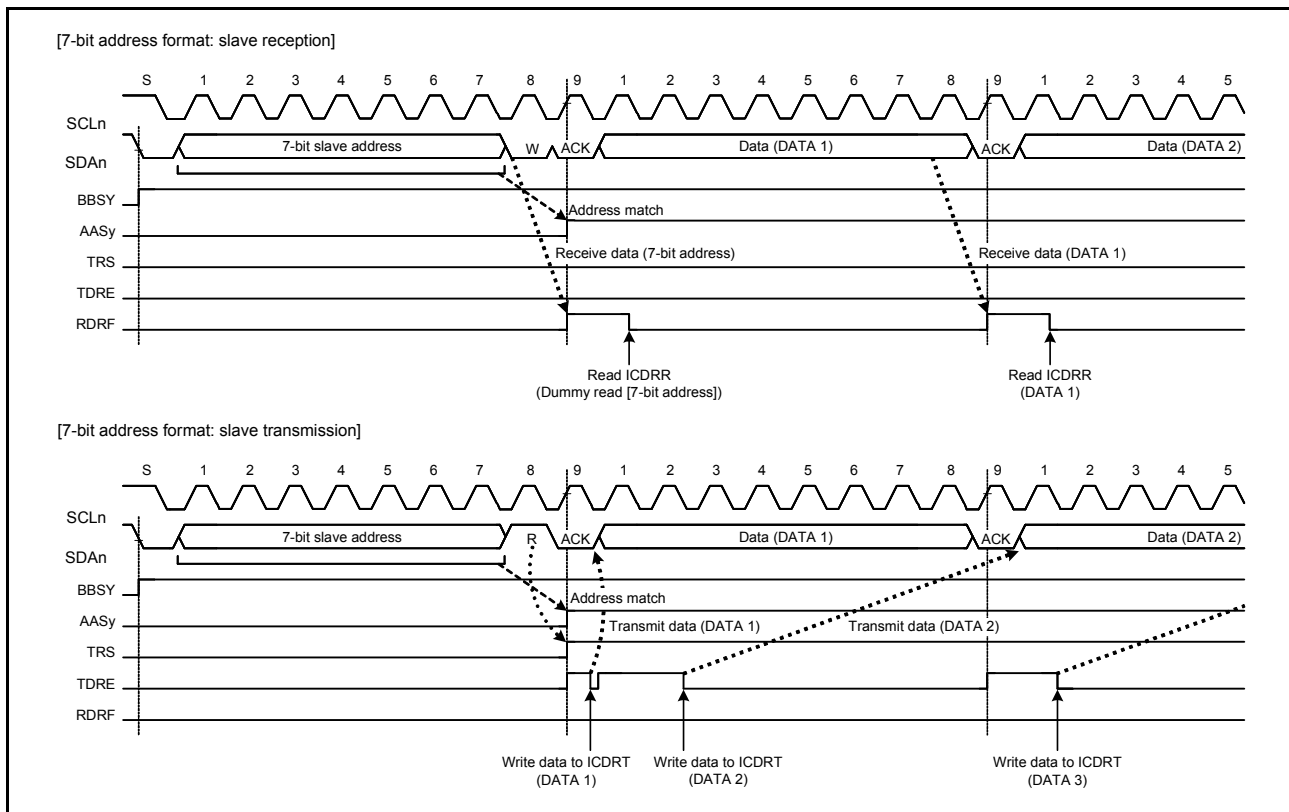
[7-bit address format: slave reception]

S 1 2 3 4 5 6 7 8 9 1 2 3 4 5 6 7 8 9 1 2 3 4 5

SCLn

SDAn

7-bit slave address W ACK Data (DATA 1) ACK Data (DATA 2)

BBSY

AASy

TRS

TDRE

RDRF

Address match

Receive data (7-bit address)

Receive data (DATA 1)

Read ICDRR (Dummy read [7-bit address])

Read ICDRR (DATA 1)

[7-bit address format: slave transmission]

S 1 2 3 4 5 6 7 8 9 1 2 3 4 5 6 7 8 9 1 2 3 4 5

SCLn

SDAn

7-bit slave address R ACK Data (DATA 1) ACK Data (DATA 2)

BBSY

AASy

TRS

TDRE

RDRF

Address match

Transmit data (DATA 1)

Transmit data (DATA 2)

Write data to ICDRT (DATA 1)

Write data to ICDRT (DATA 2)

Write data to ICDRT (DATA 3)